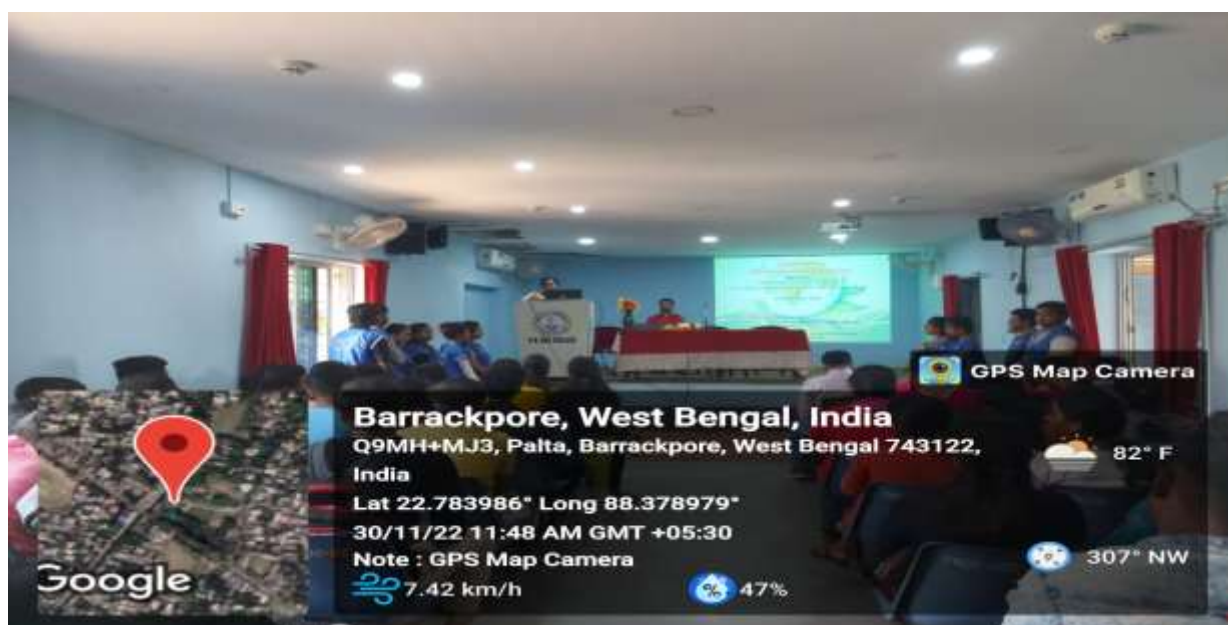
GPS Map Camera

Barrackpore, West Bengal, India

Q9MH+MJ3, Palta, Barrackpore, West Bengal 743122, India

Lat 22.783986° Long 88.378979°

30/11/22 11:48 AM GMT +05:30

Note : GPS Map Camera

82° F

307° NW

7.42 km/h

47%

Google